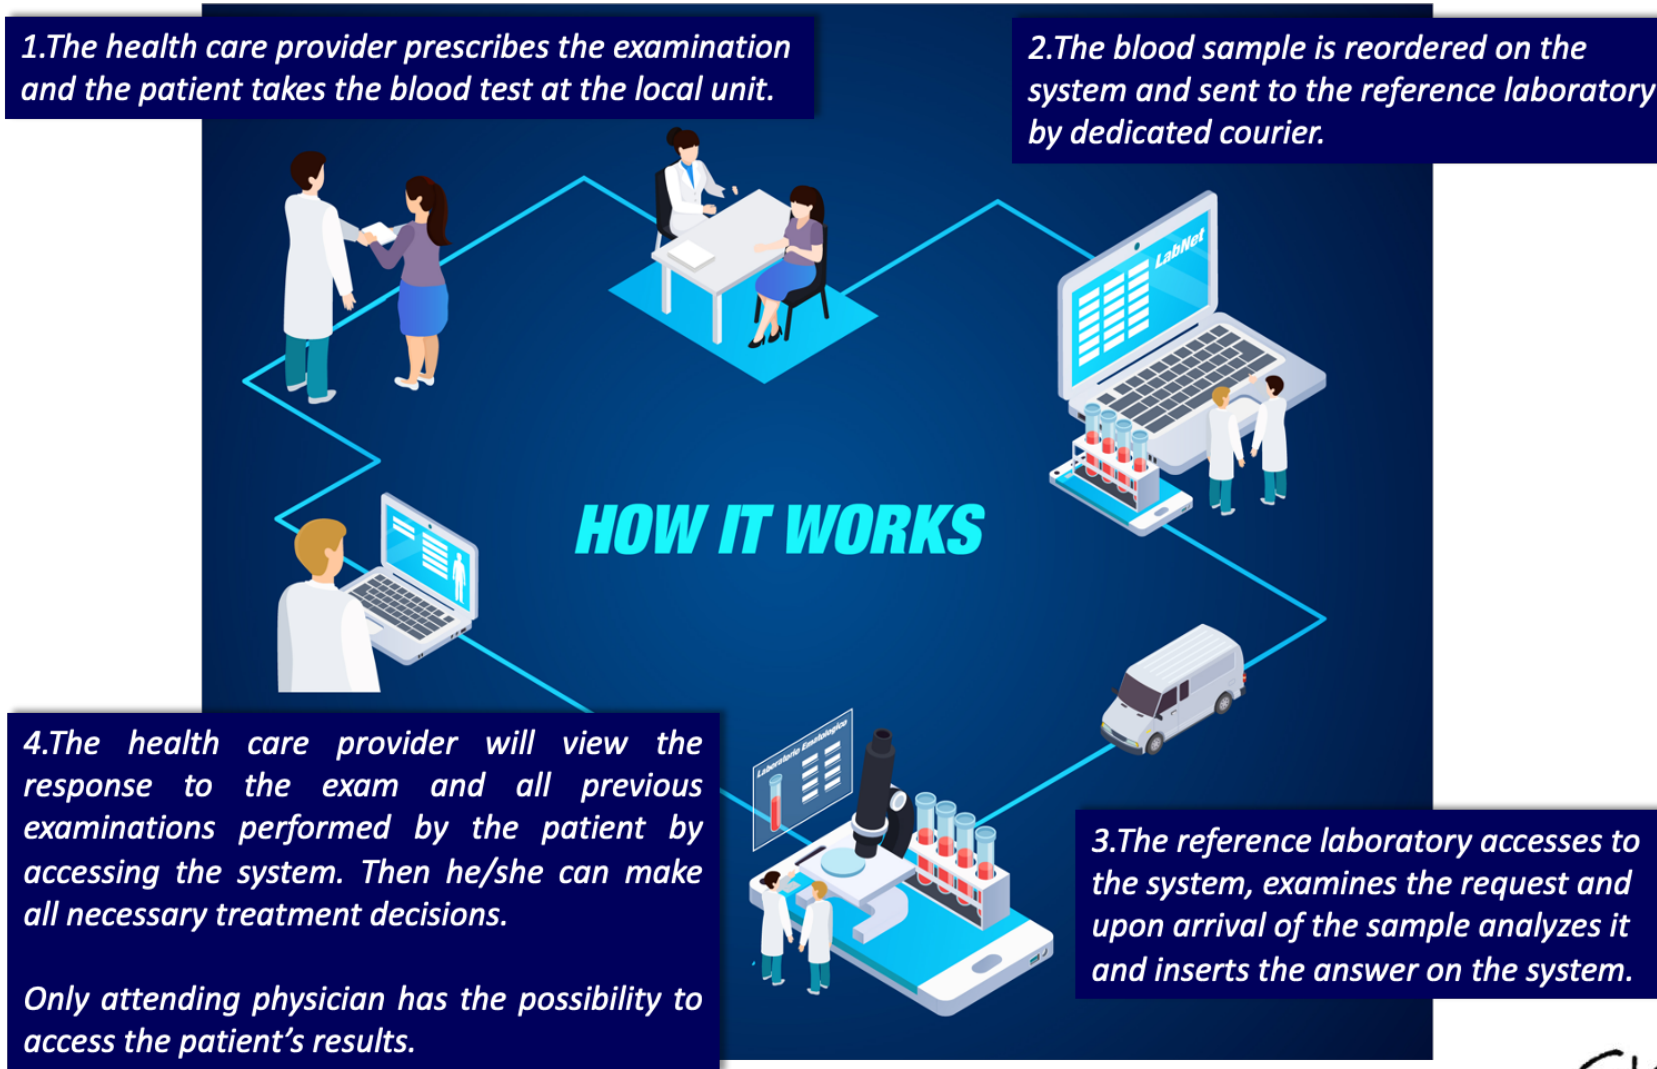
1.The health care provider prescribes the examination and the patient takes the blood test at the local unit.

2.The blood sample is reordered on the system and sent to the reference laboratory by dedicated courier.

LabNet

HOW IT WORKS

4.The health care provider will view the response to the exam and all previous examinations performed by the patient by accessing the system. Then he/she can make all necessary treatment decisions.

Only attending physician has the possibility to access the patient's results.

Laboratorio Ematologico

3.The reference laboratory accesses to the system, examines the request and upon arrival of the sample analyzes it and inserts the answer on the system.